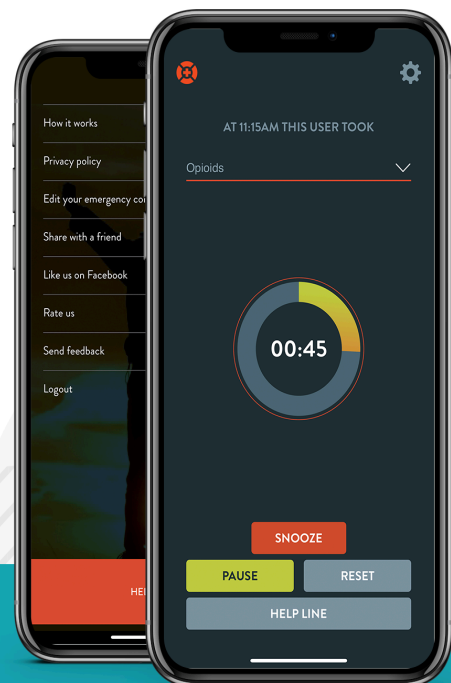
How it works

Privacy policy

Edit your emergency co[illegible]

Share with a friend

Like us on Facebook

Rate us

Send feedback

Logout

HEL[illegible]

AT 11:15AM THIS USER TOOK

Opioids

00:45

SNOOZE

PAUSE

RESET

HELP LINE